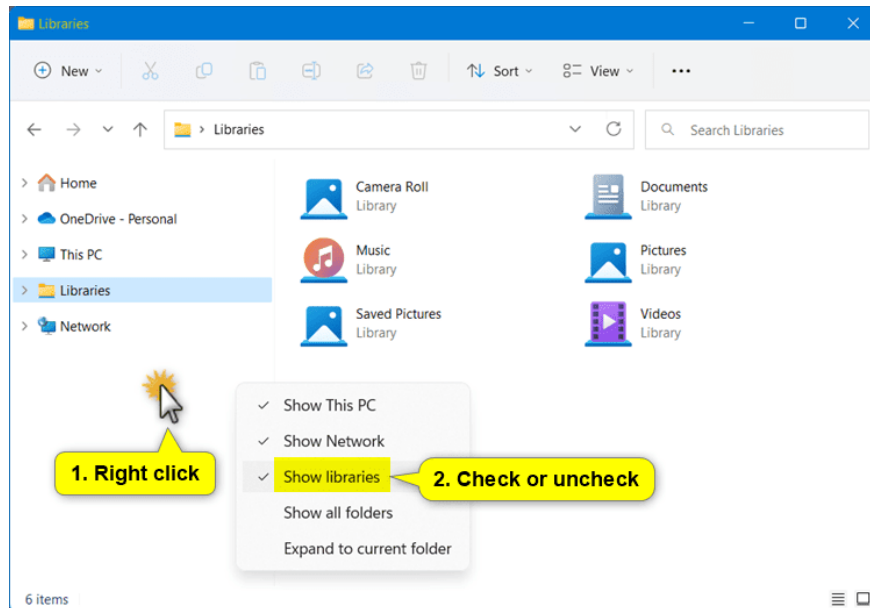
Libraries

New Sort View ...

Libraries

Search Libraries

Home
OneDrive - Personal
This PC
Libraries
Network

Camera Roll
Library

Documents
Library

Music
Library

Pictures
Library

Saved Pictures
Library

Videos
Library

Show This PC
Show Network
Show libraries
Show all folders
Expand to current folder

1. Right click

2. Check or uncheck

6 items